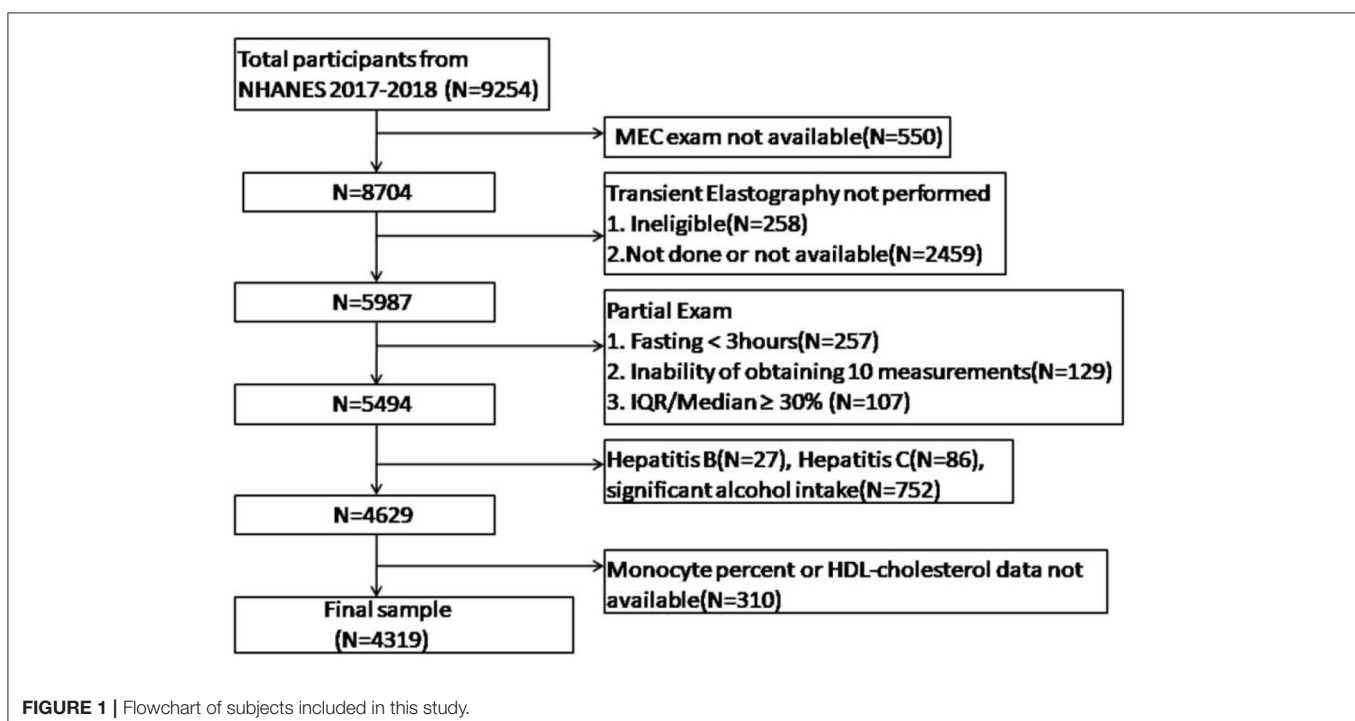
Total participants from NHANES 2017-2018 (N=9254)

MEC exam not available(N=550)

N=8704

Transient Elastography not performed
1. Ineligible(N=258)
2.Not done or not available(N=2459)

N=5987

Partial Exam
1. Fasting < 3hours(N=257)
2. Inability of obtaining 10 measurements(N=129)
3. IQR/Median ≥ 30% (N=107)

N=5494

Hepatitis B(N=27), Hepatitis C(N=86), significant alcohol intake(N=752)

N=4629

Monocyte percent or HDL-cholesterol data not available(N=310)

Final sample (N=4319)

FIGURE 1 | Flowchart of subjects included in this study.